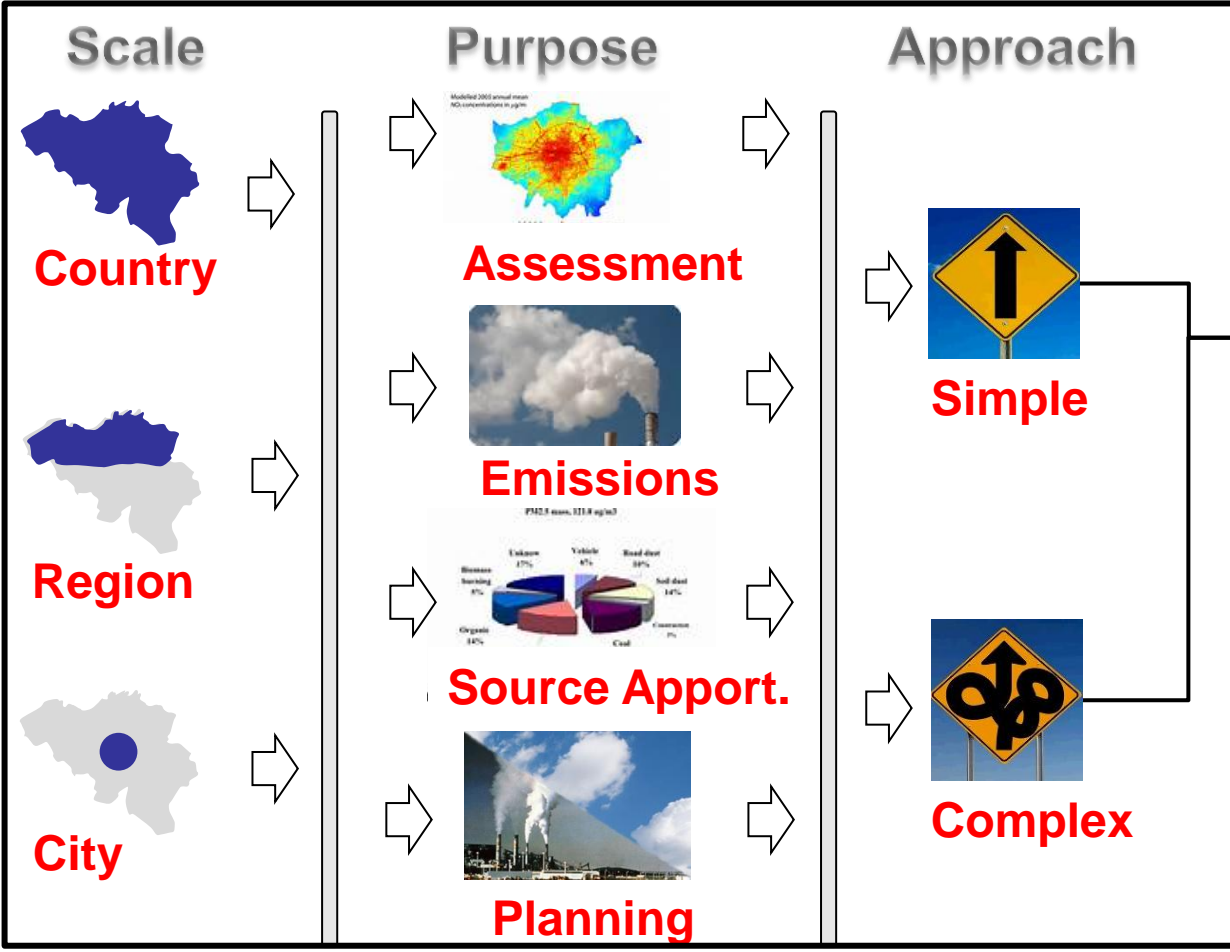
Scale

Purpose

Approach

Country

Region

City

Modelled 2003 annual mean $NO_2$ concentrations in µg/m

Assessment

Emissions

PM2.5 mass, 121.0 ug/m3

Unknow 17%

Vehicle 6%

Road dust 10%

Biomass burning 5%

Soil dust 14%

Construction 3%

Organic 14%

Coal

Source Apport.

Planning

Simple

Complex